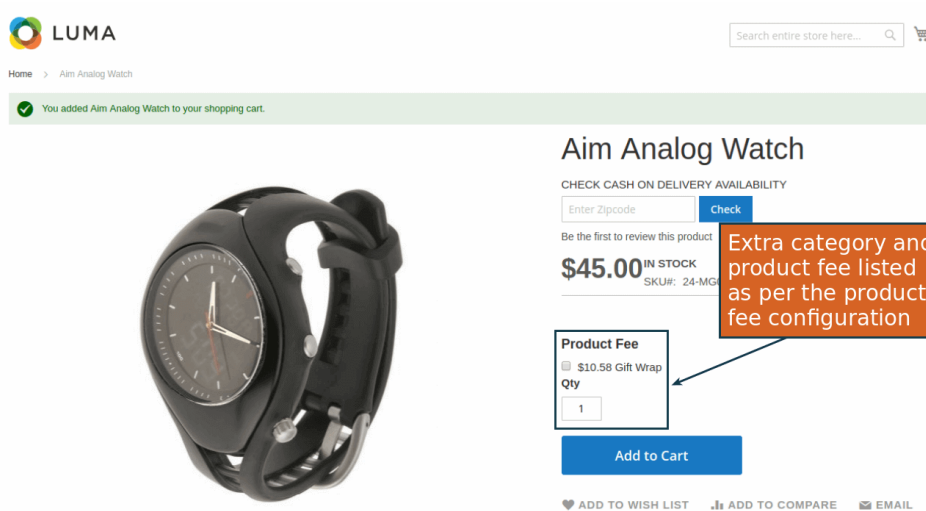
LUMA

Search entire store here...

Home > Aim Analog Watch

You added Aim Analog Watch to your shopping cart.

Aim Analog Watch

CHECK CASH ON DELIVERY AVAILABILITY

Enter Zipcode

Check

Be the first to review this product

$45.00 IN STOCK

SKU#: 24-MG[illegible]

Extra category and product fee listed as per the product fee configuration

Product Fee

$10.58 Gift Wrap

Qty

1

Add to Cart

ADD TO WISH LIST

ADD TO COMPARE

EMAIL